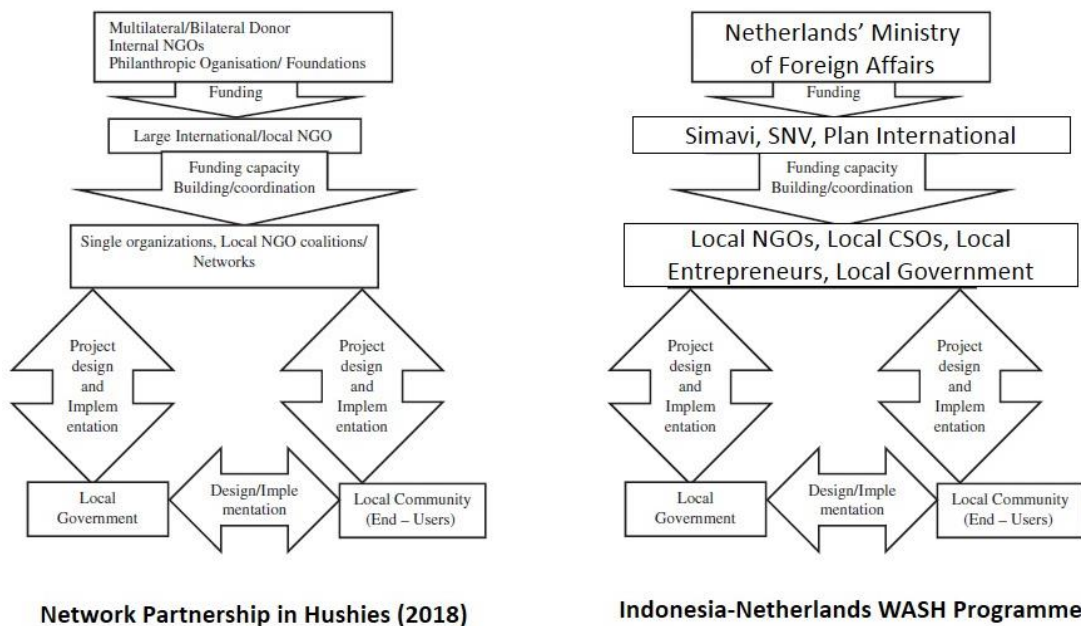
Multilateral/Bilateral Donor
Internal NGOs
Philanthropic Organisation/ Foundations

Funding

Large International/local NGO

Funding capacity
Building/coordination

Single organizations, Local NGO coalitions/ Networks

Project design and Implementation

Project design and Implementation

Local Government

Design/Implementation

Local Community (End – Users)

Network Partnership in Hushies (2018)

Netherlands' Ministry of Foreign Affairs

Funding

Simavi, SNV, Plan International

Funding capacity
Building/coordination

Local NGOs, Local CSOs, Local Entrepreneurs, Local Government

Project design and Implementation

Project design and Implementation

Local Government

Design/Implementation

Local Community (End – Users)

Indonesia-Netherlands WASH Programme